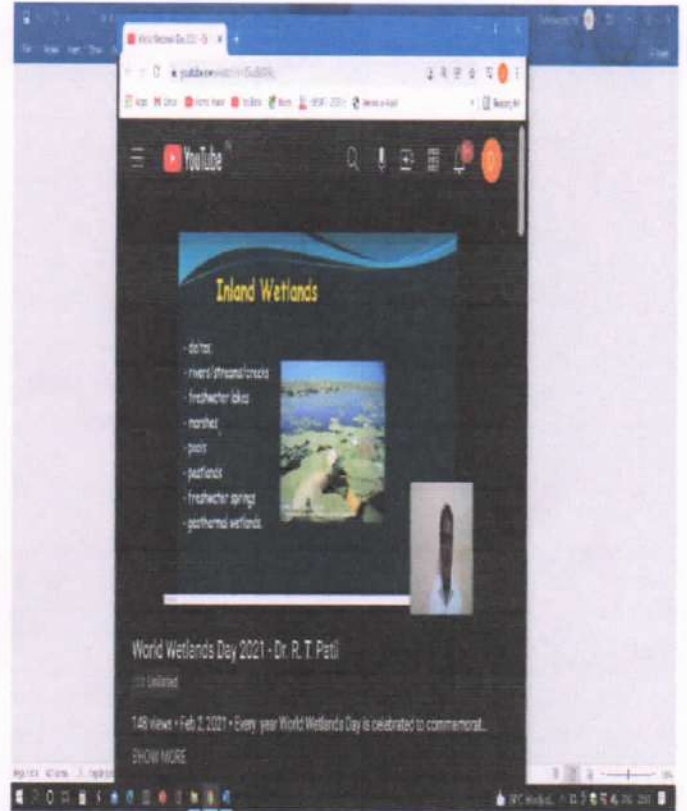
YouTube

Inland Wetlands

- deltas
- rivers/streams/creeks
- freshwater lakes
- marshes
- pools
- peatlands
- freshwater springs
- geothermal wetlands

World Wetlands Day 2021 - Dr. R. T. Patil

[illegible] Unlisted

148 views • Feb 2, 2021 • Every year World Wetlands Day is celebrated to commemorat...

SHOW MORE